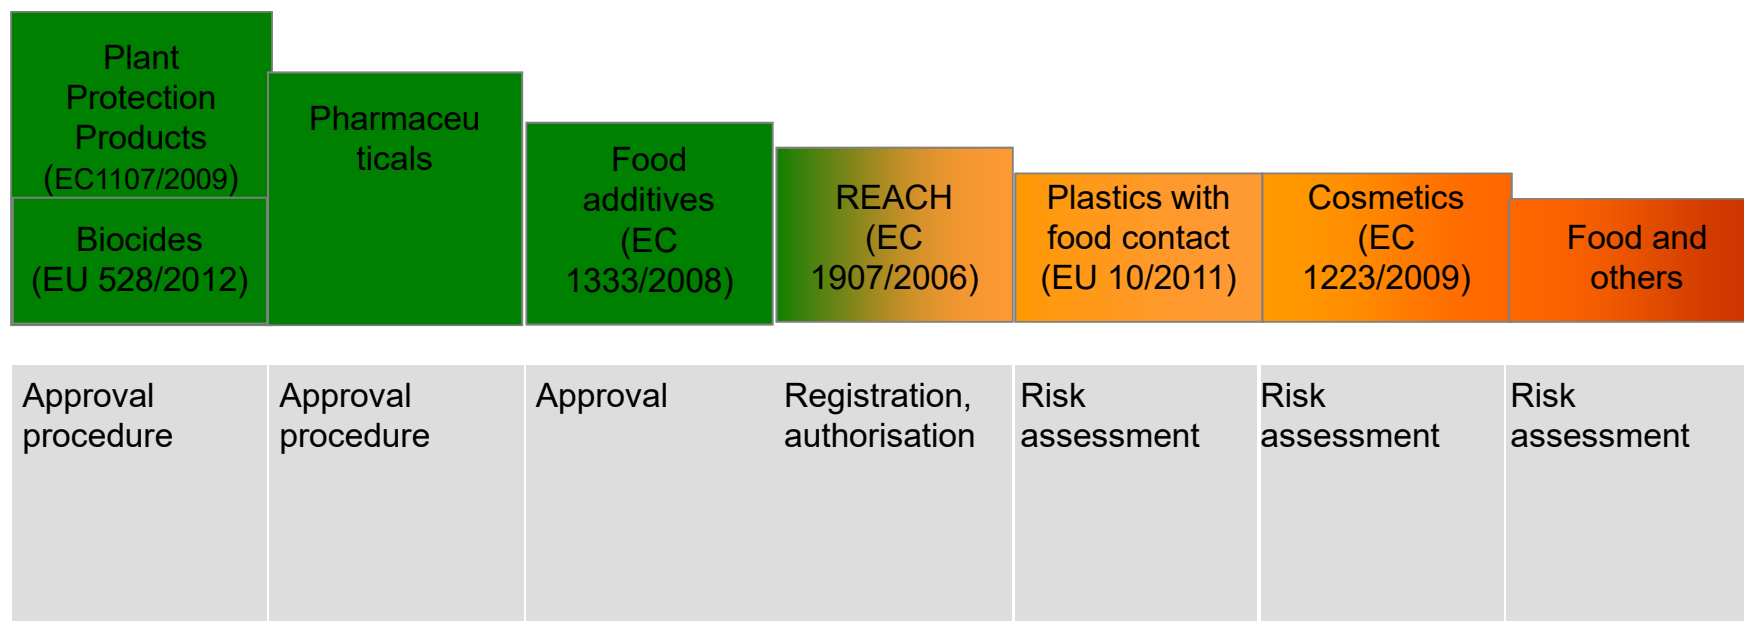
Plant Protection Products (EC1107/2009)

Biocides (EU 528/2012)

Pharmaceuticals

Food additives (EC 1333/2008)

REACH (EC 1907/2006)

Plastics with food contact (EU 10/2011)

Cosmetics (EC 1223/2009)

Food and others

Approval procedure

Approval procedure

Approval

Registration, authorisation

Risk assessment

Risk assessment

Risk assessment